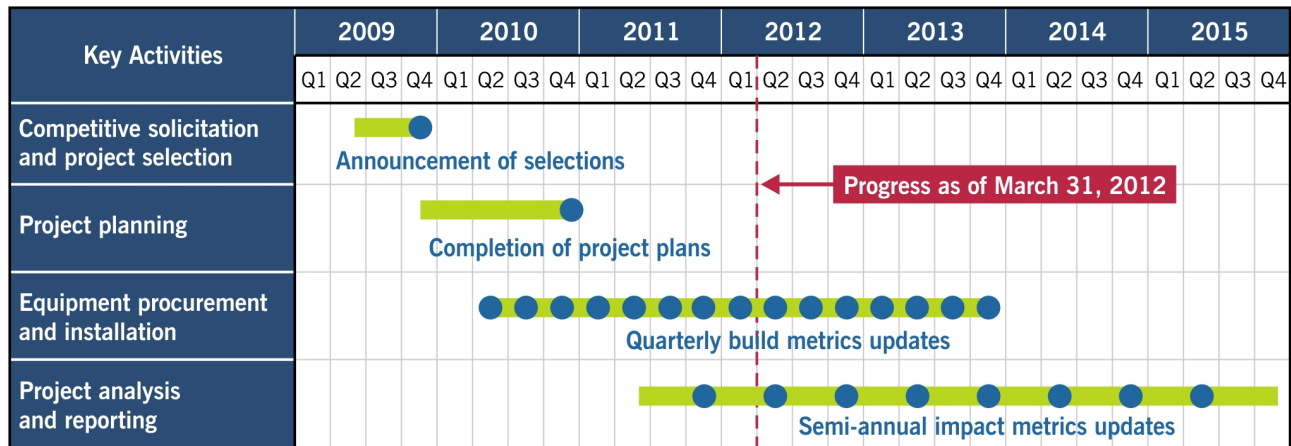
| Key Activities | 2009 | | | | 2010 | | | | 2011 | | | | 2012 | | | | 2013 | | | | 2014 | | | | 2015 | | | |
|---|---|---|---|---|---|---|---|---|---|---|---|---|---|---|---|---|---|---|---|---|---|---|---|---|---|---|---|---|
| | Q1 | Q2 | Q3 | Q4 | Q1 | Q2 | Q3 | Q4 | Q1 | Q2 | Q3 | Q4 | Q1 | Q2 | Q3 | Q4 | Q1 | Q2 | Q3 | Q4 | Q1 | Q2 | Q3 | Q4 | Q1 | Q2 | Q3 | Q4 |
| Competitive solicitation and project selection | | | | | | | | | | | | | | | | | | | | | | | | | | | | |
| Project planning | | | | | | | | | | | | | | | | | | | | | | | | | | | | |
| Equipment procurement and installation | | | | | | | | | | | | | | | | | | | | | | | | | | | | |
| Project analysis and reporting | | | | | | | | | | | | | | | | | | | | | | | | | | | | |

Announcement of selections

Progress as of March 31, 2012

Completion of project plans

Quarterly build metrics updates

Semi-annual impact metrics updates